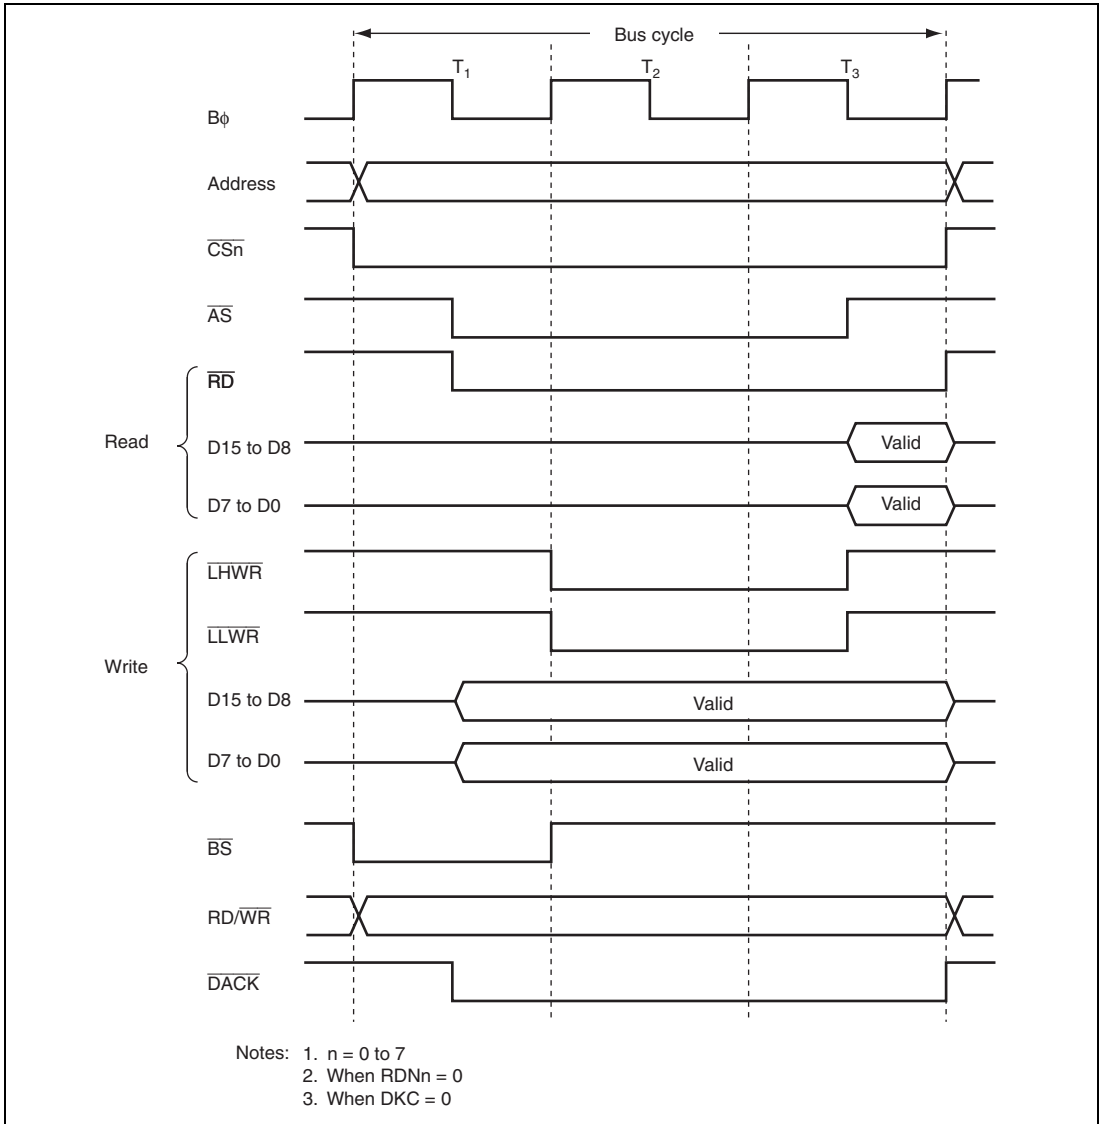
Bus cycle

$T_1$ $T_2$ $T_3$

Bϕ

Address

$\overline{CSn}$

$\overline{AS}$

Read

$\overline{RD}$

D15 to D8

Valid

D7 to D0

Valid

Write

$\overline{LHWR}$

$\overline{LLWR}$

D15 to D8

Valid

D7 to D0

Valid

$\overline{BS}$

RD/$\overline{WR}$

$\overline{DACK}$

Notes: 1. n = 0 to 7
2. When RDNn = 0
3. When DKC = 0